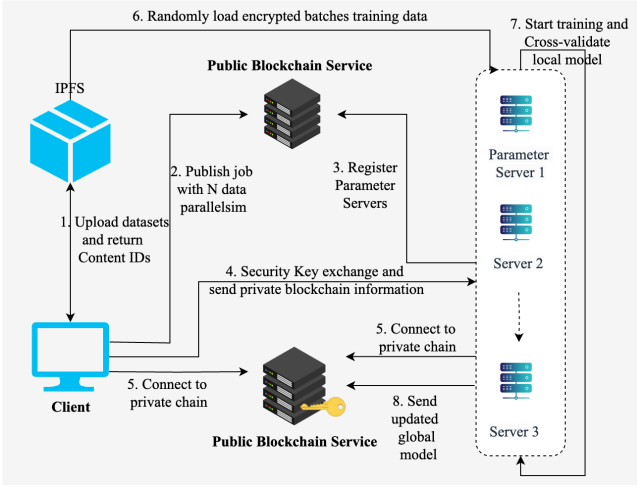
6. Randomly load encrypted batches training data

7. Start training and Cross-validate local model

Public Blockchain Service

IPFS

2. Publish job with N data parallelsim

3. Register Parameter Servers

Parameter Server 1

1. Upload datasets and return Content IDs

Server 2

4. Security Key exchange and send private blockchain information

5. Connect to private chain

Client

5. Connect to private chain

8. Send updated global model

Public Blockchain Service

Server 3